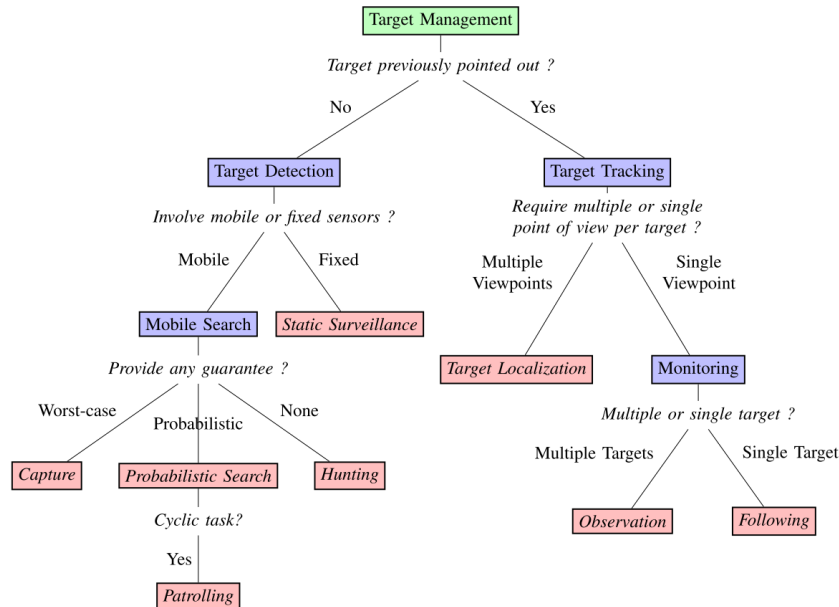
Target Management

Target previously pointed out ?

No

Yes

Target Detection

Target Tracking

Involve mobile or fixed sensors ?

Require multiple or single point of view per target ?

Mobile

Fixed

Multiple Viewpoints

Single Viewpoint

Mobile Search

Static Surveillance

Target Localization

Monitoring

Provide any guarantee ?

Worst-case

Probabilistic

None

Multiple or single target ?

Multiple Targets

Single Target

Capture

Probabilistic Search

Hunting

Observation

Following

Cyclic task?

Yes

Patrolling